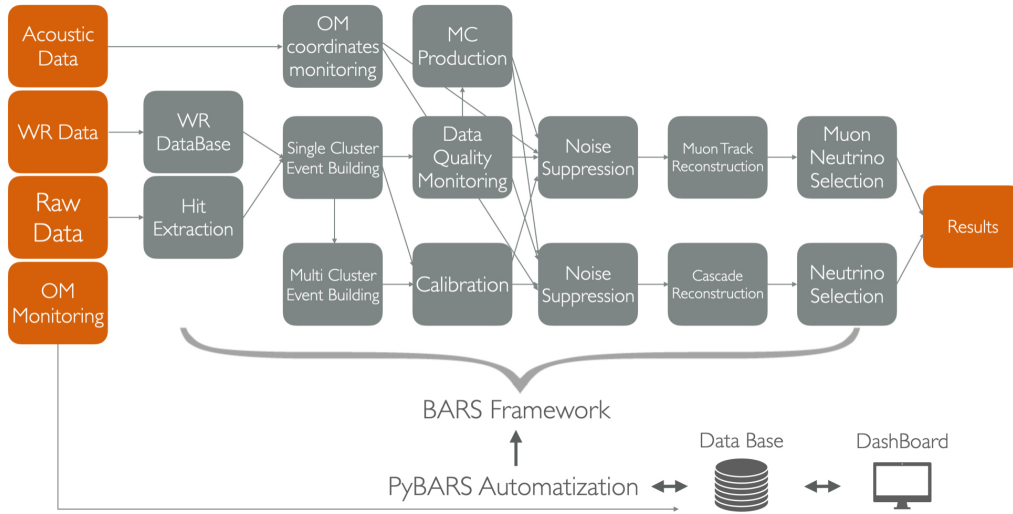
Acoustic Data

WR Data

Raw Data

OM Monitoring

WR DataBase

Hit Extraction

OM coordinates monitoring

Single Cluster Event Building

Multi Cluster Event Building

MC Production

Data Quality Monitoring

Calibration

Noise Suppression

Noise Suppression

Muon Track Reconstruction

Cascade Reconstruction

Muon Neutrino Selection

Neutrino Selection

Results

BARS Framework

PyBARS Automatization

Data Base

DashBoard